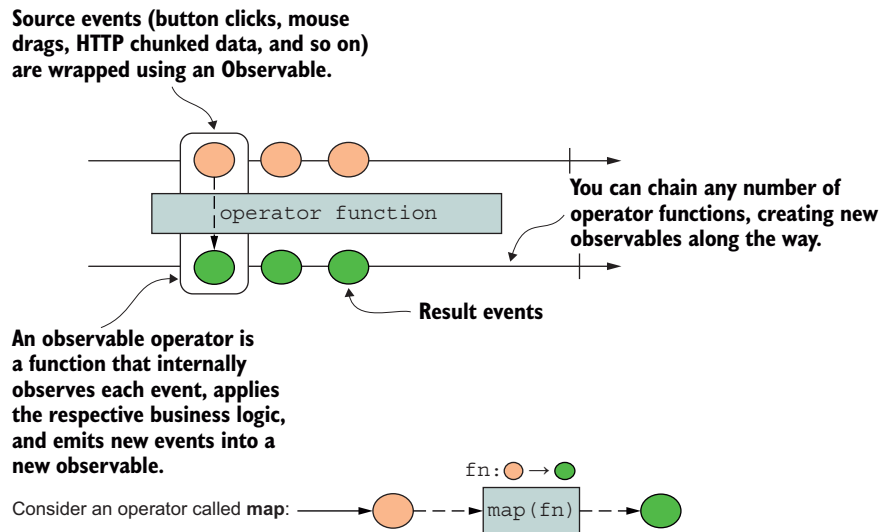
Source events (button clicks, mouse drags, HTTP chunked data, and so on) are wrapped using an Observable.

operator function

You can chain any number of operator functions, creating new observables along the way.

Result events

An observable operator is a function that internally observes each event, applies the respective business logic, and emits new events into a new observable.

fn: $\rightarrow$

Consider an operator called map:

map(fn)